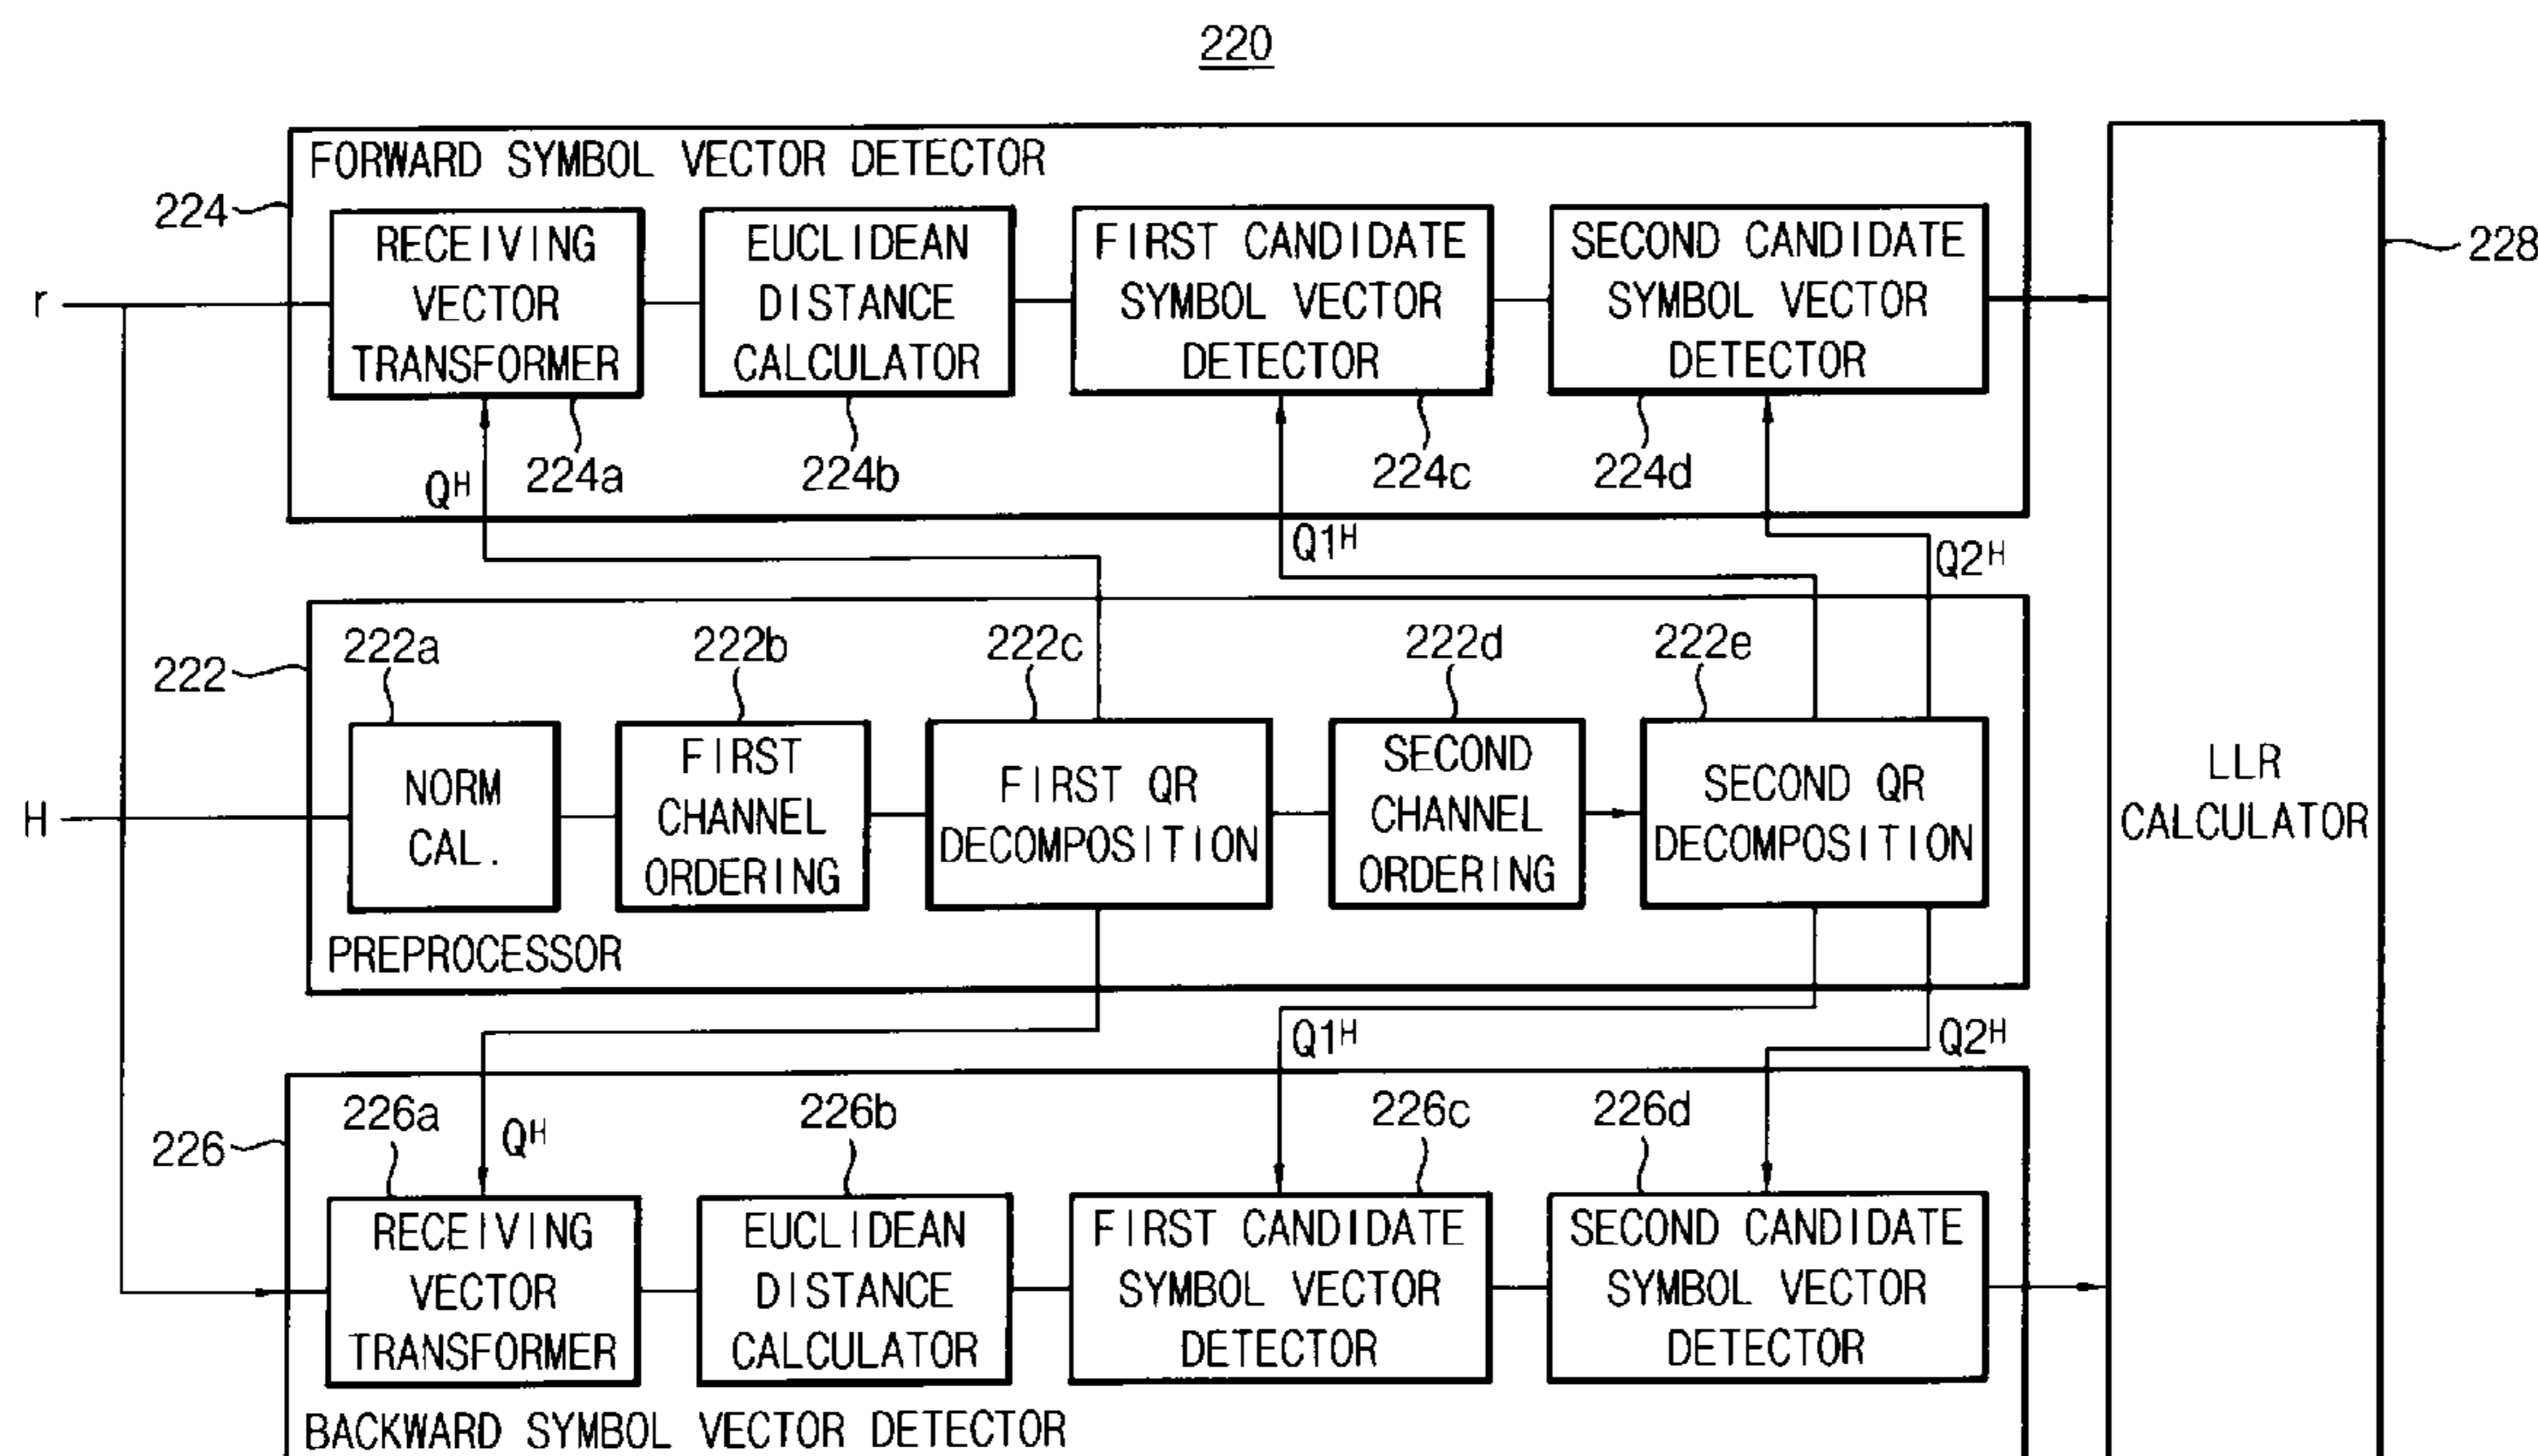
220

FORWARD SYMBOL VECTOR DETECTOR

224

RECEIVING VECTOR TRANSFORMER

EUCLIDEAN DISTANCE CALCULATOR

FIRST CANDIDATE SYMBOL VECTOR DETECTOR

SECOND CANDIDATE SYMBOL VECTOR DETECTOR

228

r

$Q^H$ 224a 224b 224c 224d

$Q1^H$

$Q2^H$

222a 222b 222c 222d 222e

222

NORM CAL.

FIRST CHANNEL ORDERING

FIRST QR DECOMPOSITION

SECOND CHANNEL ORDERING

SECOND QR DECOMPOSITION

LLR CALCULATOR

H

PREPROCESSOR

$Q1^H$

$Q2^H$

226a $Q^H$ 226b 226c 226d

226

RECEIVING VECTOR TRANSFORMER

EUCLIDEAN DISTANCE CALCULATOR

FIRST CANDIDATE SYMBOL VECTOR DETECTOR

SECOND CANDIDATE SYMBOL VECTOR DETECTOR

BACKWARD SYMBOL VECTOR DETECTOR